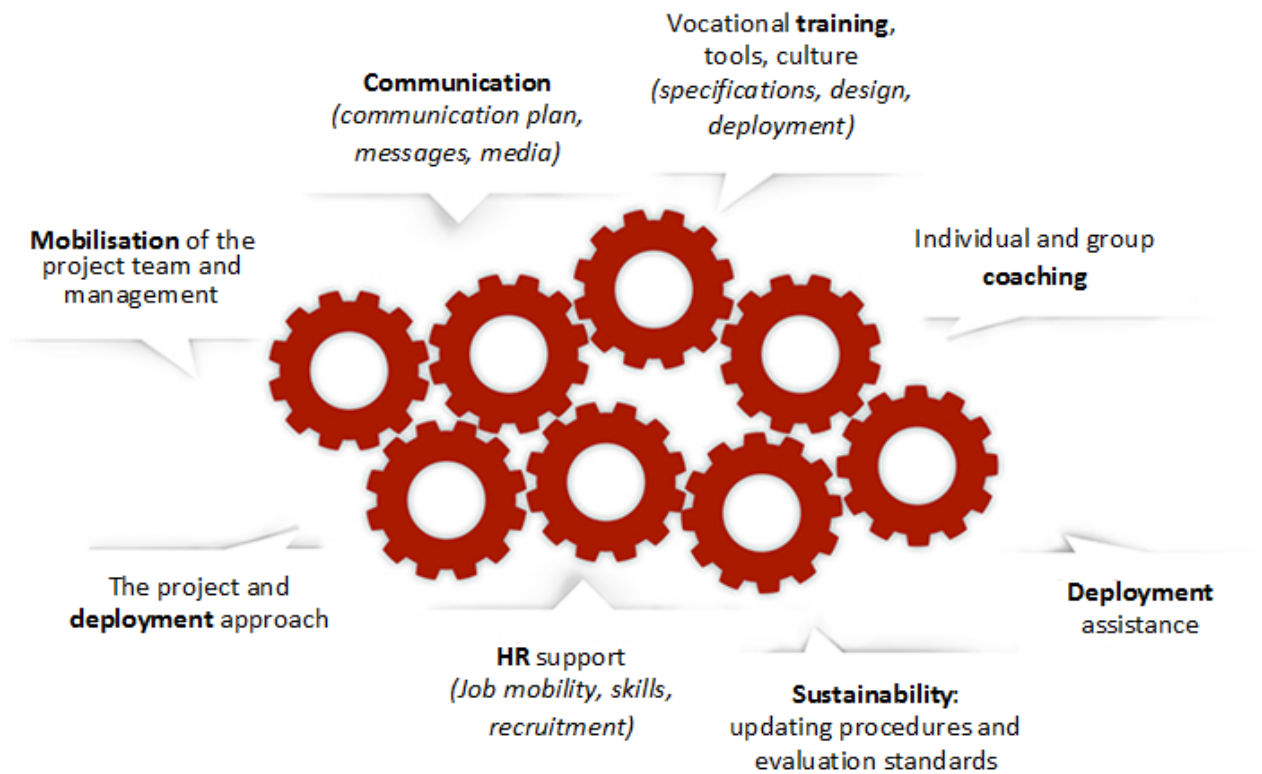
Vocational training, tools, culture
(specifications, design, deployment)

Communication
(communication plan, messages, media)

Mobilisation of the project team and management

Individual and group coaching

The project and deployment approach

Deployment assistance

HR support
(Job mobility, skills, recruitment)

Sustainability:
updating procedures and evaluation standards